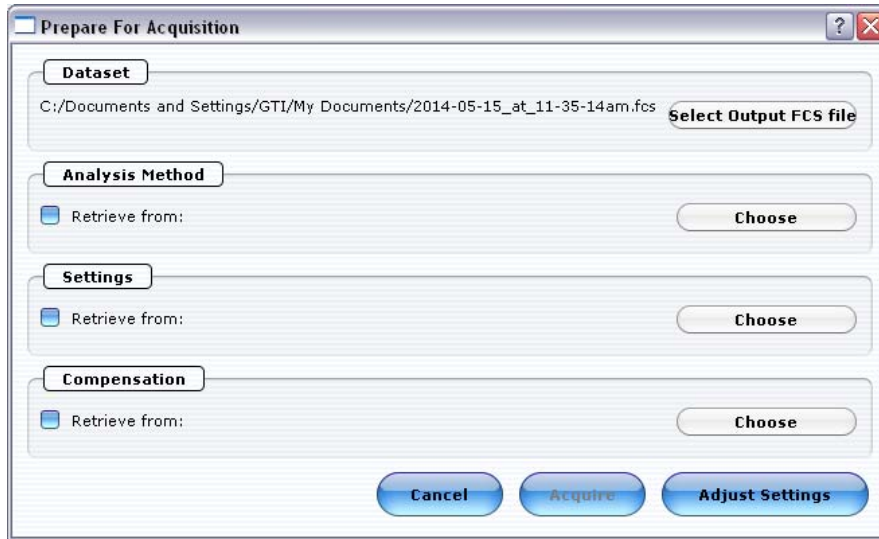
Prepare For Acquisition

?

Dataset

C:/Documents and Settings/GTI/My Documents/2014-05-15_at_11-35-14am.fcs

Select Output FCS file

Analysis Method

Retrieve from:

Choose

Settings

Retrieve from:

Choose

Compensation

Retrieve from:

Choose

Cancel

Acquire

Adjust Settings